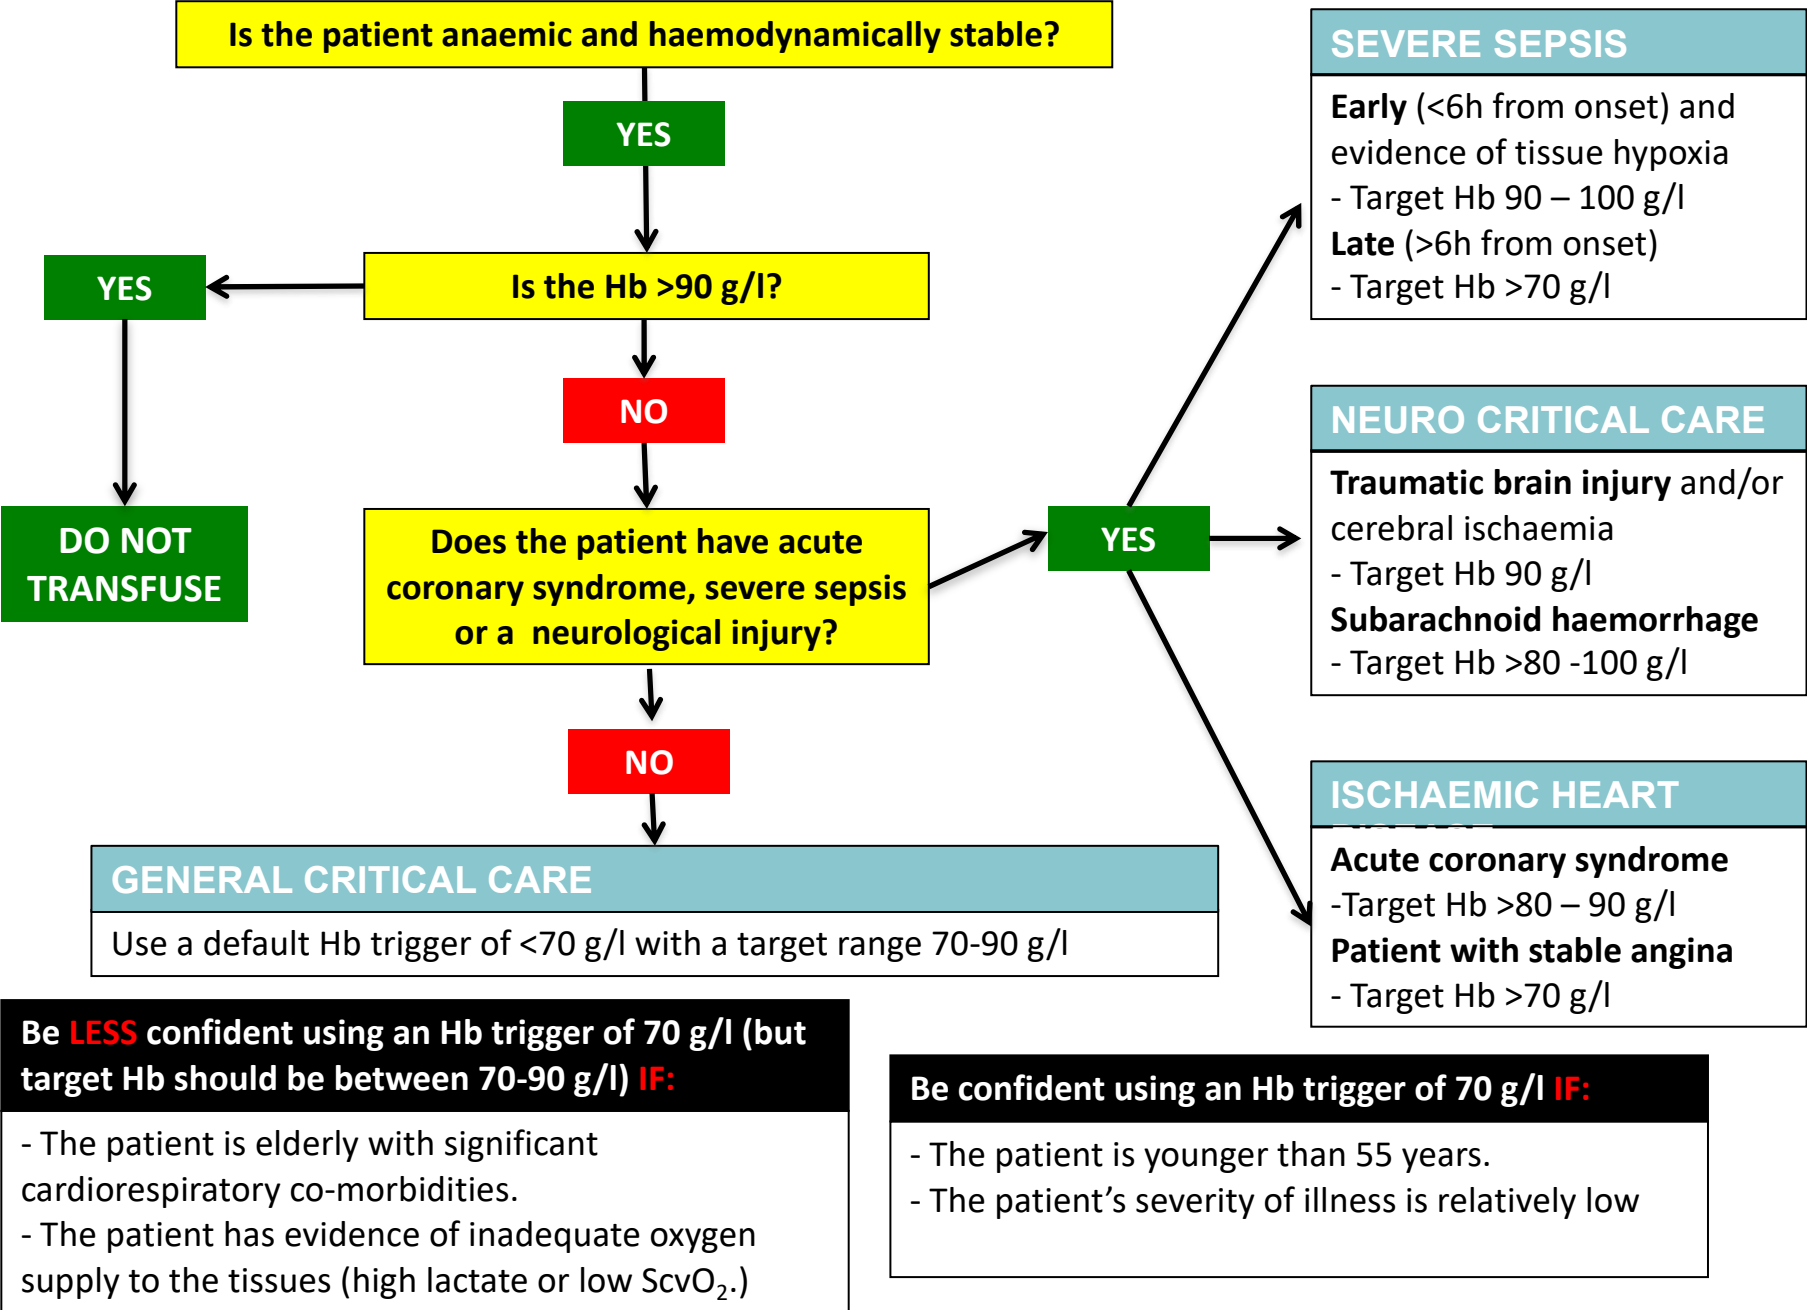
Is the patient anaemic and haemodynamically stable?

YES

Is the Hb >90 g/l?

YES

DO NOT TRANSFUSE

NO

Does the patient have acute coronary syndrome, severe sepsis or a neurological injury?

YES

NO

SEVERE SEPSIS

**Early** (<6h from onset) and evidence of tissue hypoxia
- Target Hb 90 – 100 g/l
**Late** (>6h from onset)
- Target Hb >70 g/l

NEURO CRITICAL CARE

**Traumatic brain injury** and/or cerebral ischaemia
- Target Hb 90 g/l
**Subarachnoid haemorrhage**
- Target Hb >80 -100 g/l

ISCHAEMIC HEART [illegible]

**Acute coronary syndrome**
-Target Hb >80 – 90 g/l
**Patient with stable angina**
- Target Hb >70 g/l

GENERAL CRITICAL CARE

Use a default Hb trigger of <70 g/l with a target range 70-90 g/l

Be LESS confident using an Hb trigger of 70 g/l (but target Hb should be between 70-90 g/l) IF:

- The patient is elderly with significant cardiorespiratory co-morbidities.
- The patient has evidence of inadequate oxygen supply to the tissues (high lactate or low $ScvO_2$.)

Be confident using an Hb trigger of 70 g/l IF:

- The patient is younger than 55 years.
- The patient’s severity of illness is relatively low